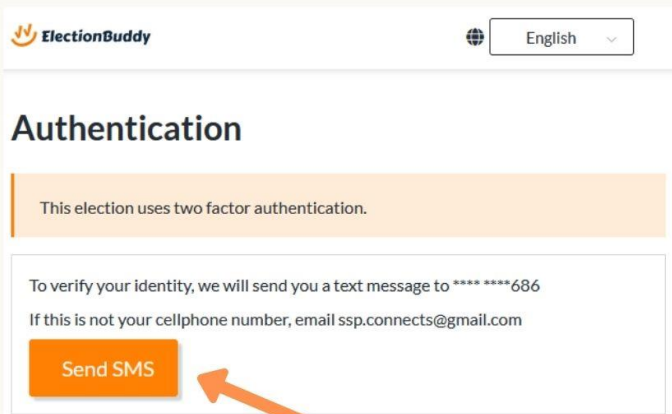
ElectionBuddy

English

Authentication

This election uses two factor authentication.

To verify your identity, we will send you a text message to **** ****686

If this is not your cellphone number, email ssp.connects@gmail.com

Send SMS